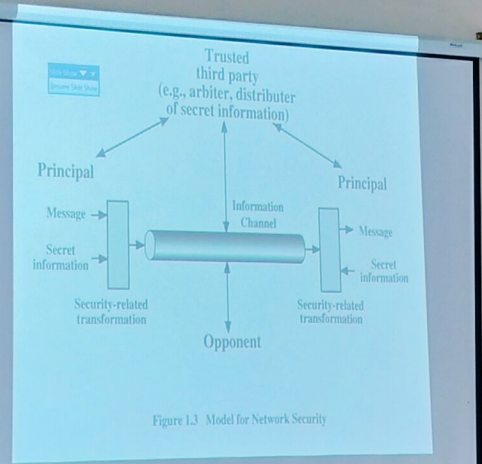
Trusted third party (e.g., arbiter, distributer of secret information)

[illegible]
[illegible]

Principal

Principal

Information Channel

Message

Secret information

Message

Secret information

Security-related transformation

Security-related transformation

Opponent

Figure 1.3 Model for Network Security